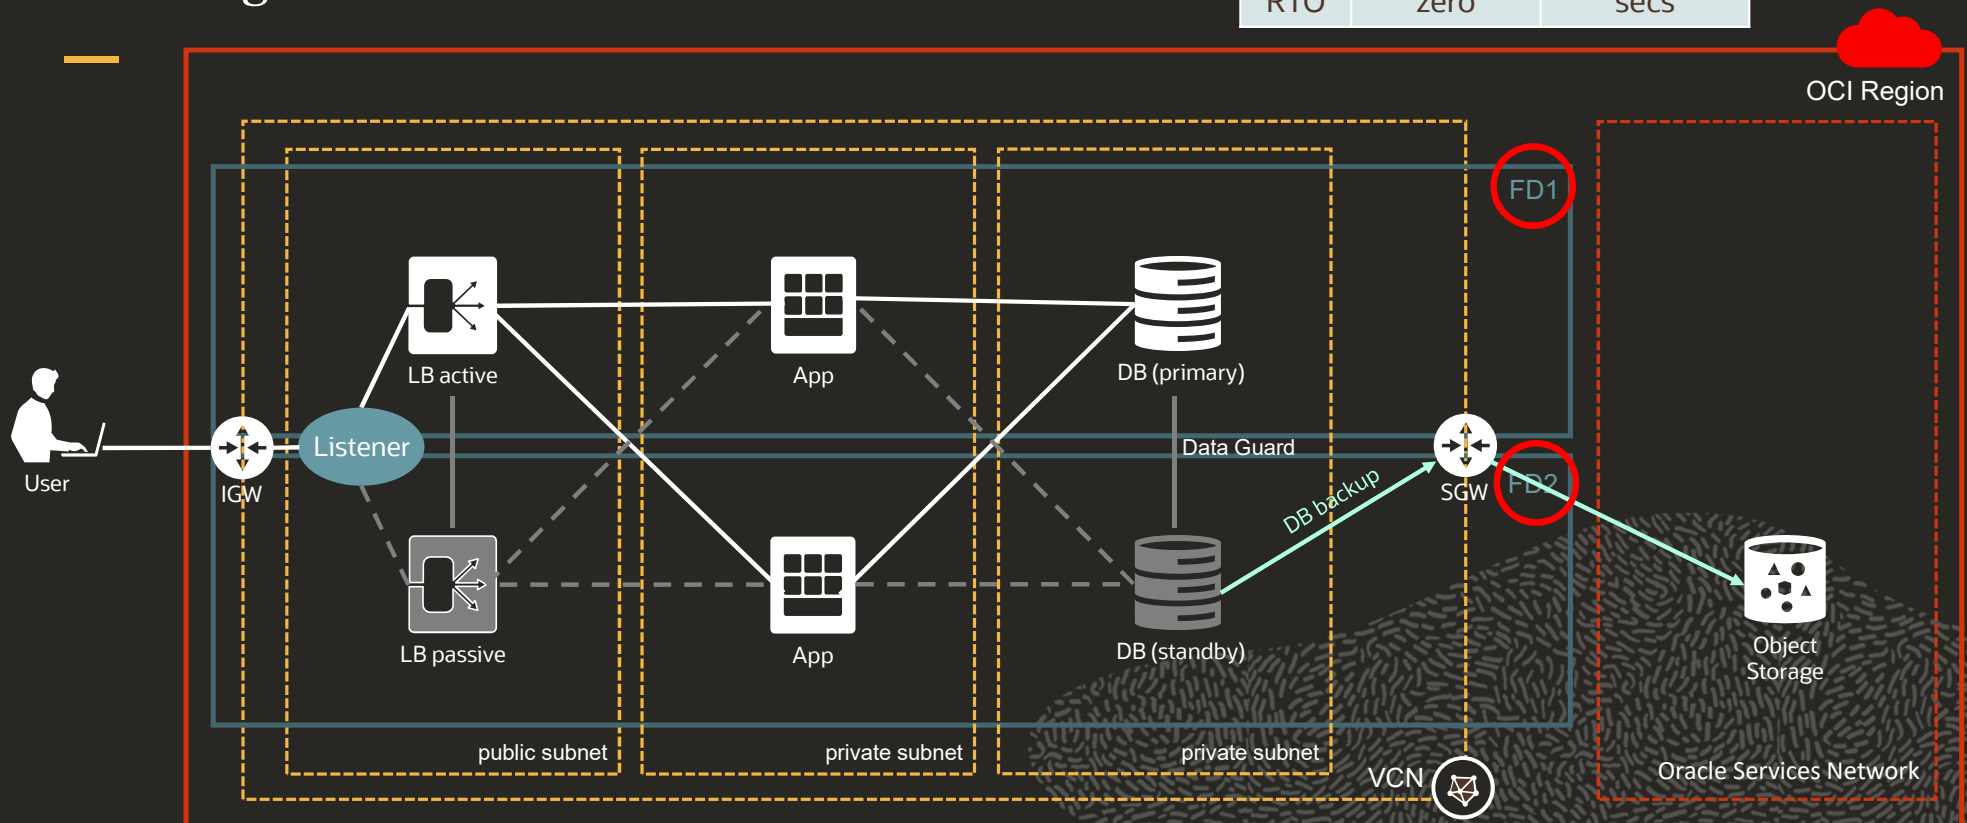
| RTO | zero | secs |
|---|---|---|

OCI Region

FD1

FD2

User

IGW

Listener

LB active

LB passive

App

App

DB (primary)

Data Guard

DB (standby)

DB backup

SGW

Object Storage

public subnet

private subnet

private subnet

VCN

Oracle Services Network